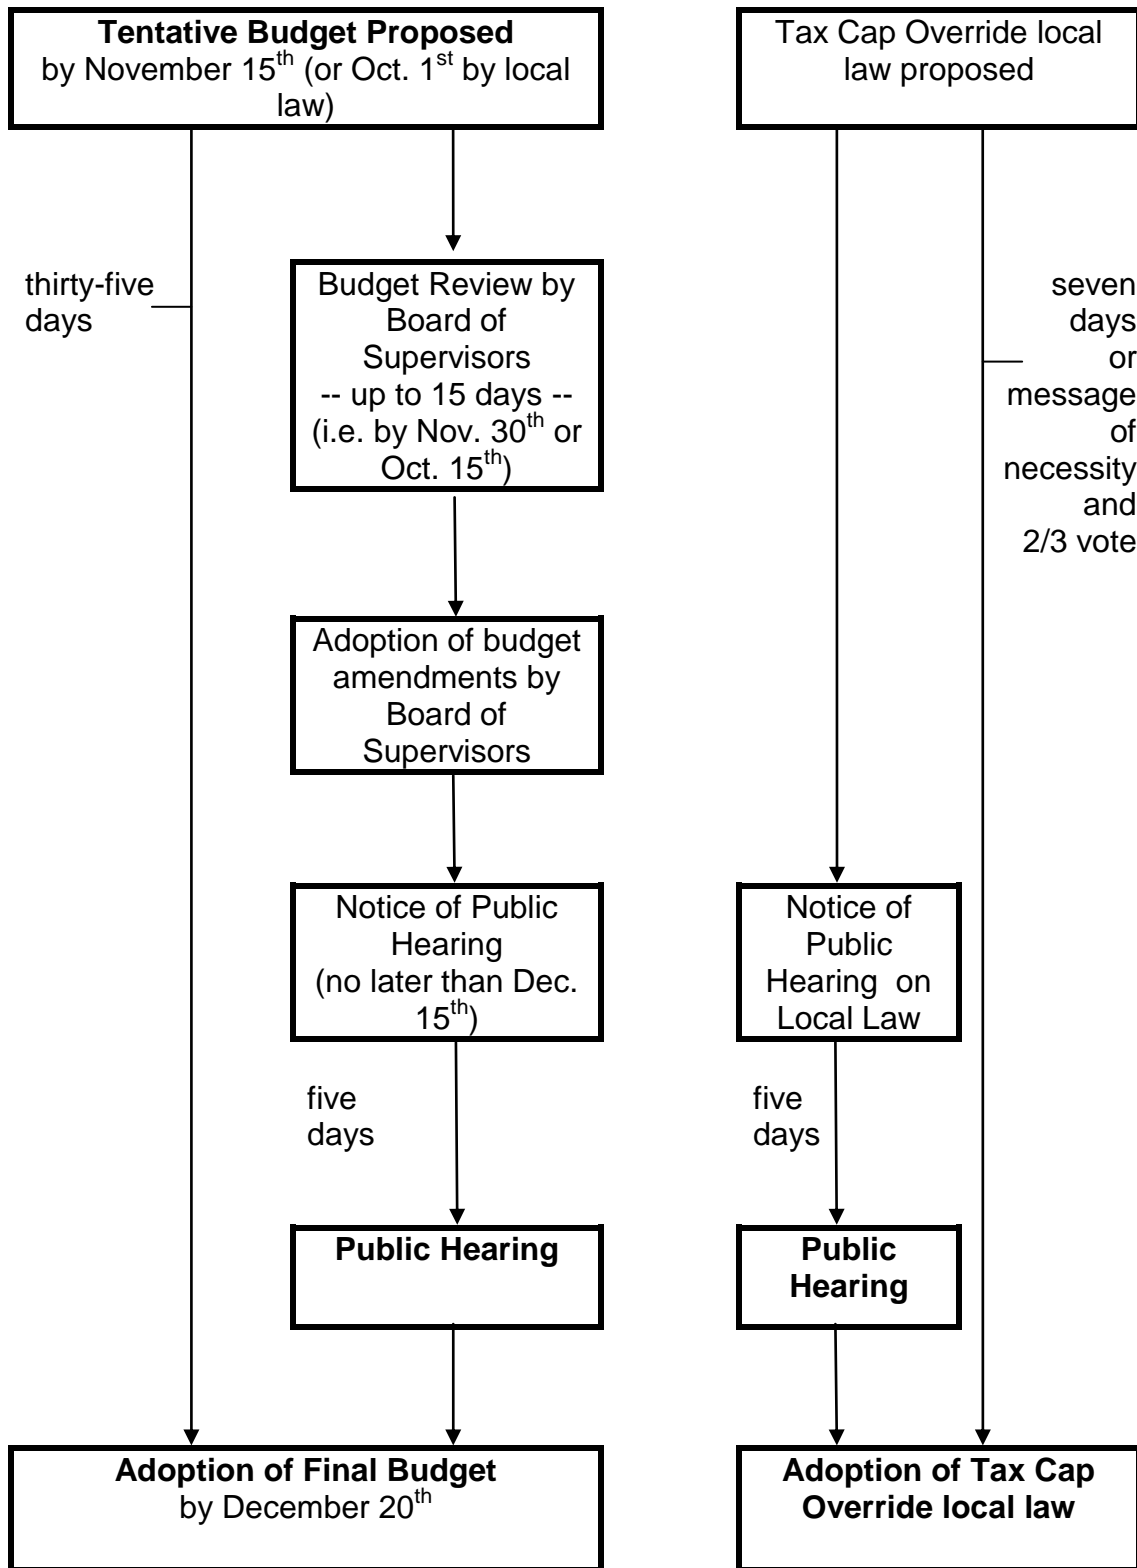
**Tentative Budget Proposed**
by November 15$^{th}$ (or Oct. 1$^{st}$ by local law)

thirty-five days

Budget Review by Board of Supervisors
-- up to 15 days --
(i.e. by Nov. 30$^{th}$ or Oct. 15$^{th}$)

Adoption of budget amendments by Board of Supervisors

Notice of Public Hearing
(no later than Dec. 15$^{th}$)

five days

**Public Hearing**

**Adoption of Final Budget**
by December 20$^{th}$

Tax Cap Override local law proposed

seven days or message of necessity and 2/3 vote

Notice of Public Hearing on Local Law

five days

**Public Hearing**

**Adoption of Tax Cap Override local law**